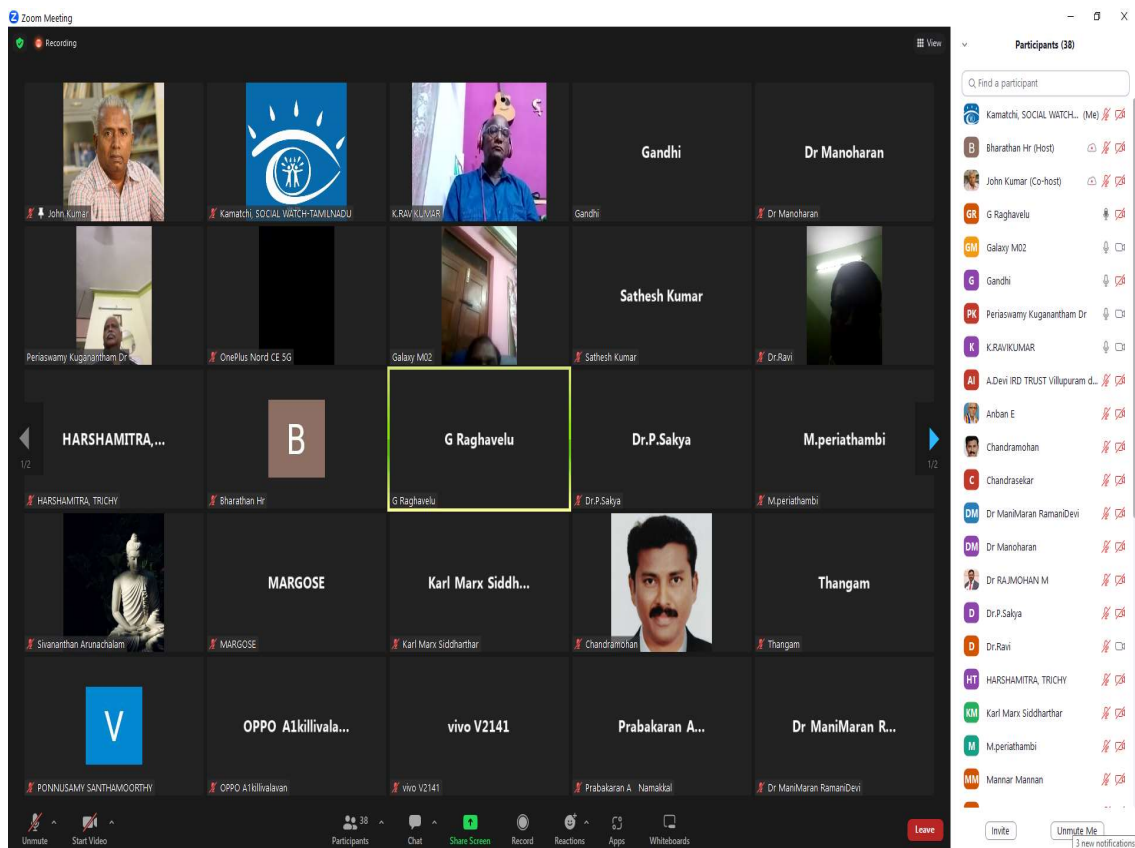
Zoom Meeting

Recording

View

John Kumar

Kamatchi, SOCIAL WATCH-TAMILNADU

K.RAVIKUMAR

Gandhi

Gandhi

Dr Manoharan

Dr Manoharan

Periaswamy Kuganantham Dr

OnePlus Nord CE 5G

Galaxy M02

Sathesh Kumar

Sathesh Kumar

Dr.Ravi

1/2

HARSHAMITRA,...

HARSHAMITRA, TRICHY

B

Bharathan Hr

G Raghavelu

G Raghavelu

Dr.P.Sakya

Dr.P.Sakya

M.periathambi

M.periathambi

1/2

Sivananthan Arunachalam

MARGOSE

MARGOSE

Karl Marx Siddh...

Karl Marx Siddharthar

Chandramohan

Thangam

Thangam

V

PONNUSAMY SANTHAMOORTHY

OPPO A1killivala...

OPPO A1killivalavan

vivo V2141

vivo V2141

Prabakaran A...

Prabakaran A Namakkal

Dr ManiMaran R...

Dr ManiMaran RamaniDevi

Unmute

Start Video

38

Participants

Chat

Share Screen

Record

Reactions

Apps

Whiteboards

Leave

Participants (38)

Find a participant

Kamatchi, SOCIAL WATCH... (Me)

B Bharathan Hr (Host)

John Kumar (Co-host)

GR G Raghavelu

GM Galaxy M02

G Gandhi

PK Periaswamy Kuganantham Dr

K K.RAVIKUMAR

AI A.Devi IRD TRUST Villupuram d...

Anban E

Chandramohan

C Chandrasekar

DM Dr ManiMaran RamaniDevi

DM Dr Manoharan

Dr RAJMOHAN M

D Dr.P.Sakya

D Dr.Ravi

HT HARSHAMITRA, TRICHY

KM Karl Marx Siddharthar

M M.periathambi

MM Mannar Mannan

Invite

Unmute Me

3 new notifications